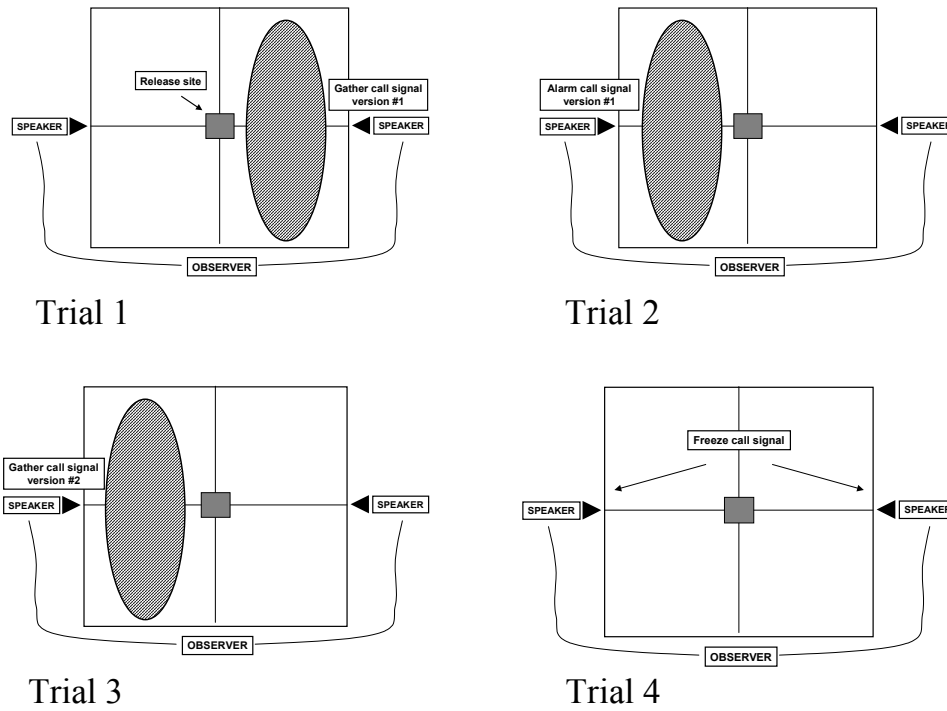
Release site

Gather call signal version #1

SPEAKER

SPEAKER

OBSERVER

Trial 1

Alarm call signal version #1

SPEAKER

SPEAKER

OBSERVER

Trial 2

Gather call signal version #2

SPEAKER

SPEAKER

OBSERVER

Trial 3

Freeze call signal

SPEAKER

SPEAKER

OBSERVER

Trial 4